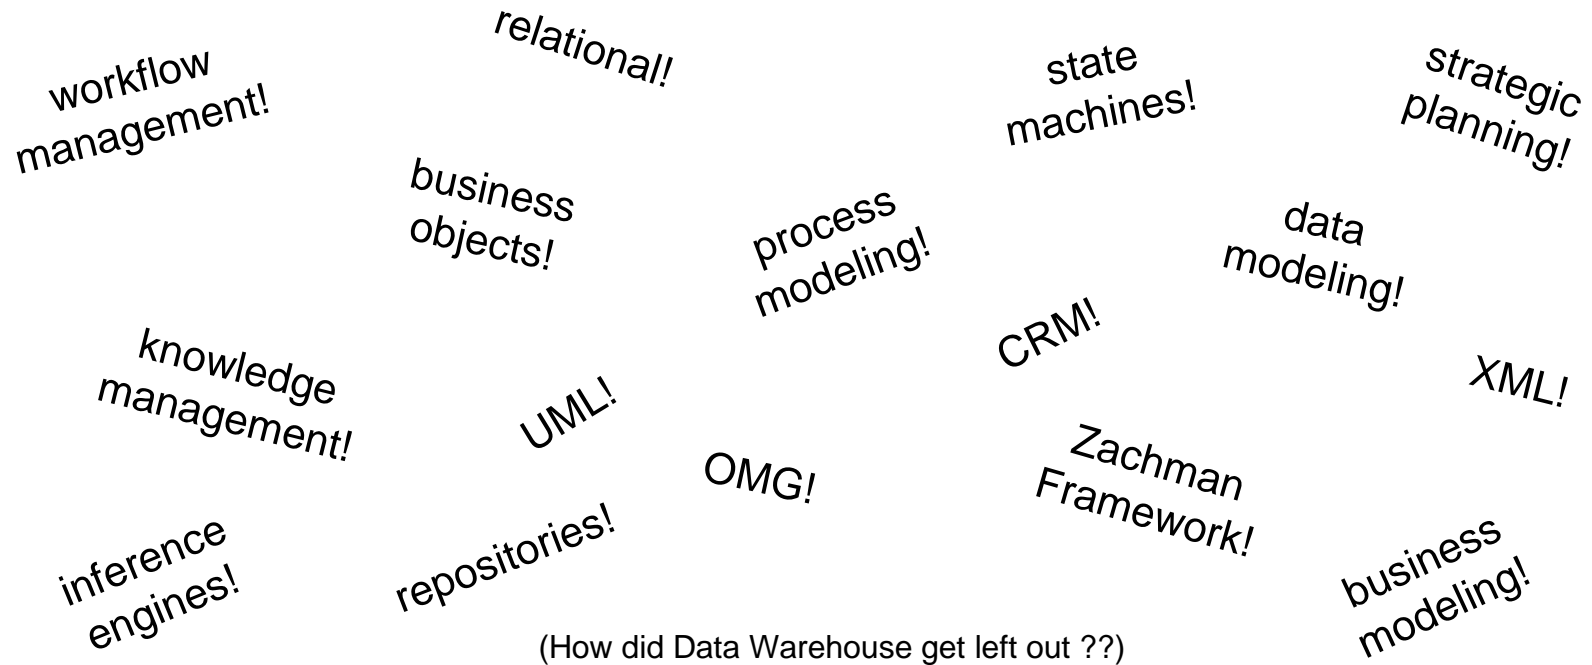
workflow management!

relational!

state machines!

strategic planning!

business objects!

process modeling!

data modeling!

knowledge management!

CRM!

XML!

UML!

OMG!

Zachman Framework!

inference engines!

repositories!

business modeling!

(How did Data Warehouse get left out ??)